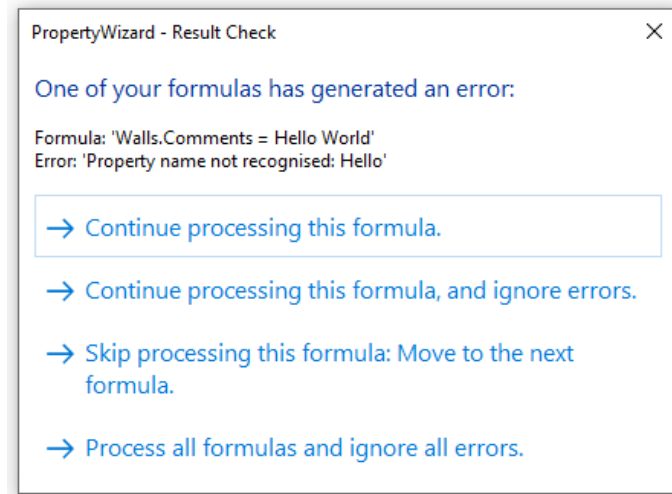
PropertyWizard - Result Check

×

One of your formulas has generated an error:

Formula: 'Walls.Comments = Hello World'
Error: 'Property name not recognised: Hello'

→ Continue processing this formula.

→ Continue processing this formula, and ignore errors.

→ Skip processing this formula: Move to the next formula.

→ Process all formulas and ignore all errors.